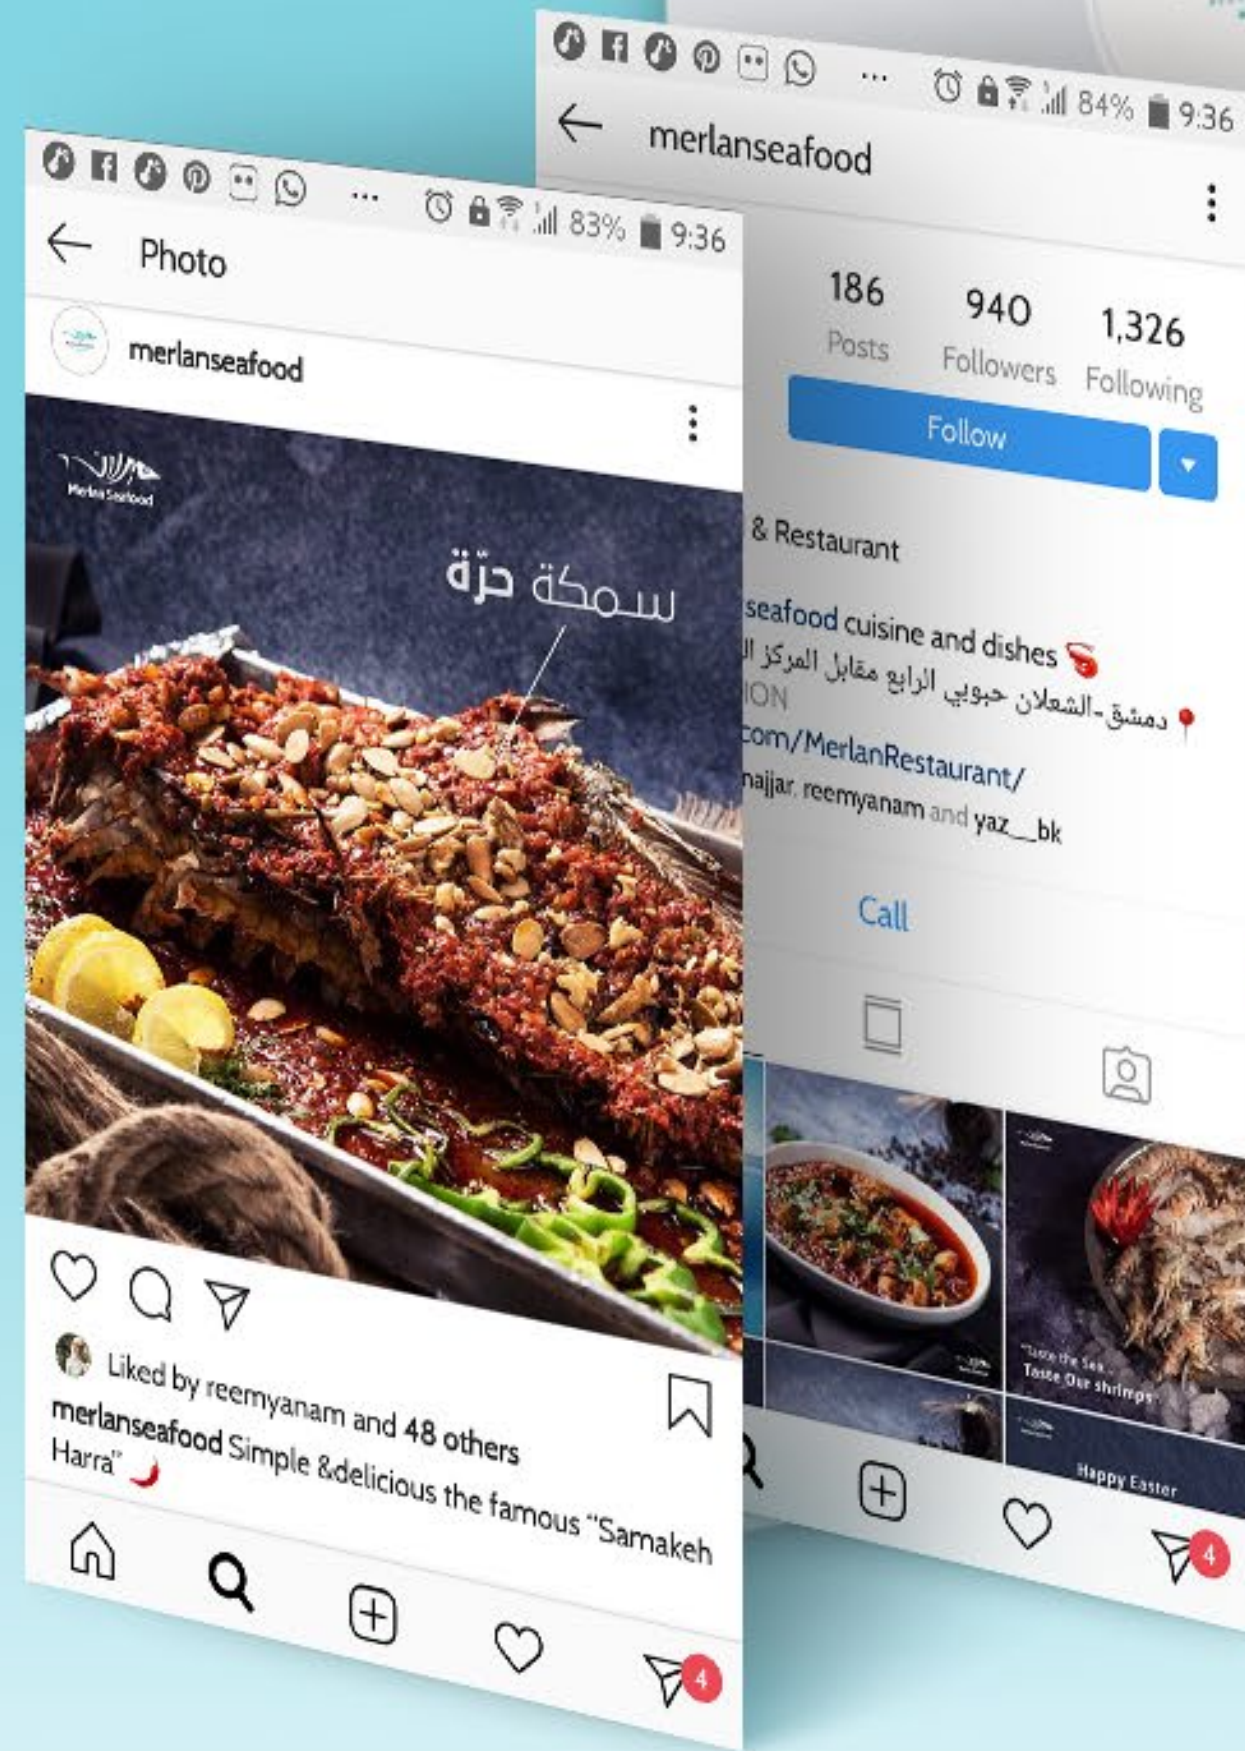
... 83% 9:36

Photo

merlanseafood

Merlan Seafood

سمكة حرّة

Liked by reemyanam and 48 others

merlanseafood Simple &delicious the famous "Samakeh Harra" 🌶

4

... 84% 9:36

merlanseafood

186
Posts

940
Followers

1,326
Following

Follow

& Restaurant

seafood cuisine and dishes 🦐

📍 دمشق-الشعلان حبوبي الرابع مقابل المركز ال

ION

com/MerlanRestaurant/

najjar, reemyanam and yaz__bk

Call

"Taste the Sea.. Taste Our shrimps"

Happy Easter

4